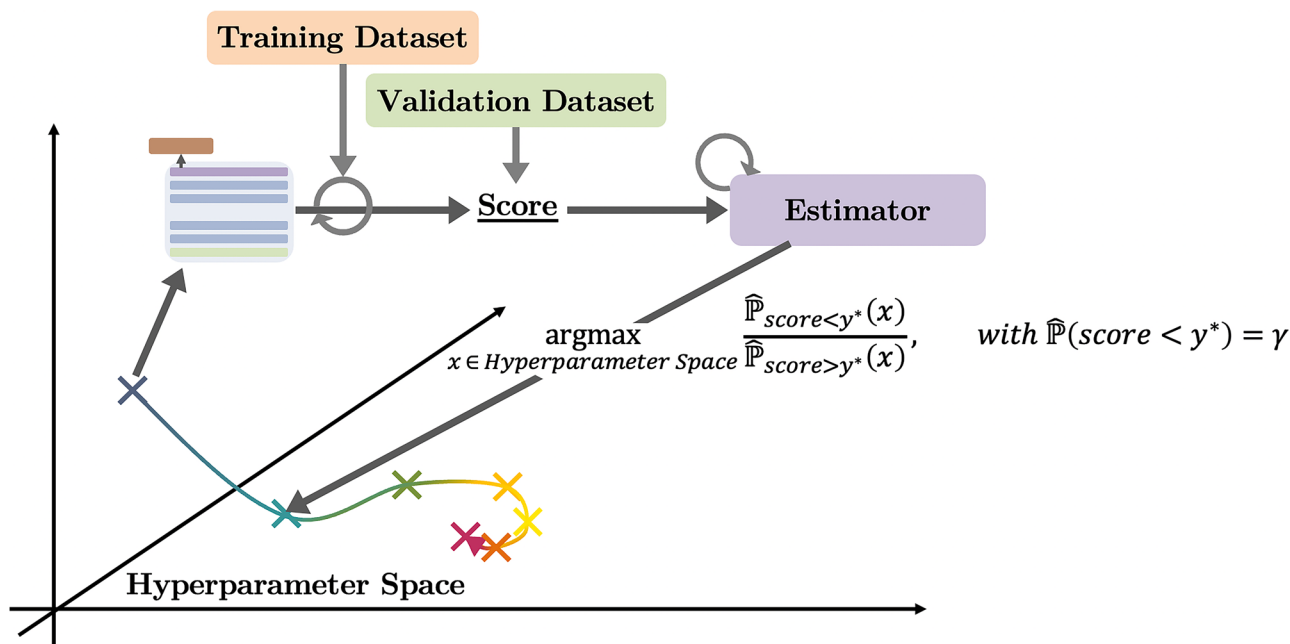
Training Dataset

Validation Dataset

Score

Estimator

$\underset{x \in Hyperparameter\ Space}{\text{argmax}} \frac{\widehat{\mathbb{P}}_{score<y^*}(x)}{\widehat{\mathbb{P}}_{score>y^*}(x)}, \quad with\ \widehat{\mathbb{P}}(score < y^*) = \gamma$

Hyperparameter Space